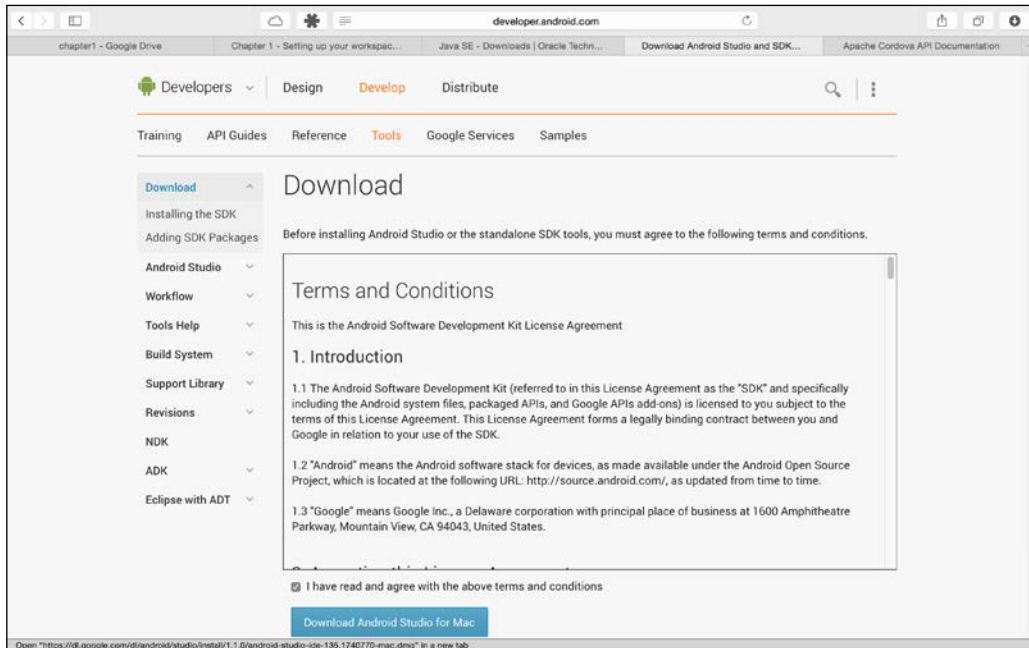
developer.android.com

chapter1 - Google Drive | Chapter 1 - Setting up your workspac... | Java SE - Downloads | Oracle Techn... | Download Android Studio and SDK... | Apache Cordova API Documentation

Developers | Design | Develop | Distribute

Training | API Guides | Reference | Tools | Google Services | Samples

Download
Installing the SDK
Adding SDK Packages
Android Studio
Workflow
Tools Help
Build System
Support Library
Revisions
NDK
ADK
Eclipse with ADT

Download

Before installing Android Studio or the standalone SDK tools, you must agree to the following terms and conditions.

Terms and Conditions

This is the Android Software Development Kit License Agreement

1. Introduction

1.1 The Android Software Development Kit (referred to in this License Agreement as the "SDK" and specifically including the Android system files, packaged APIs, and Google APIs add-ons) is licensed to you subject to the terms of this License Agreement. This License Agreement forms a legally binding contract between you and Google in relation to your use of the SDK.

1.2 "Android" means the Android software stack for devices, as made available under the Android Open Source Project, which is located at the following URL: http://source.android.com/, as updated from time to time.

1.3 "Google" means Google Inc., a Delaware corporation with principal place of business at 1600 Amphitheatre Parkway, Mountain View, CA 94043, United States.

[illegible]

I have read and agree with the above terms and conditions

Download Android Studio for Mac

Open "https://dl.google.com/dl/android/studio/install/1.1.0/android-studio-ide-135.1740770-mac.dmg" in a new tab